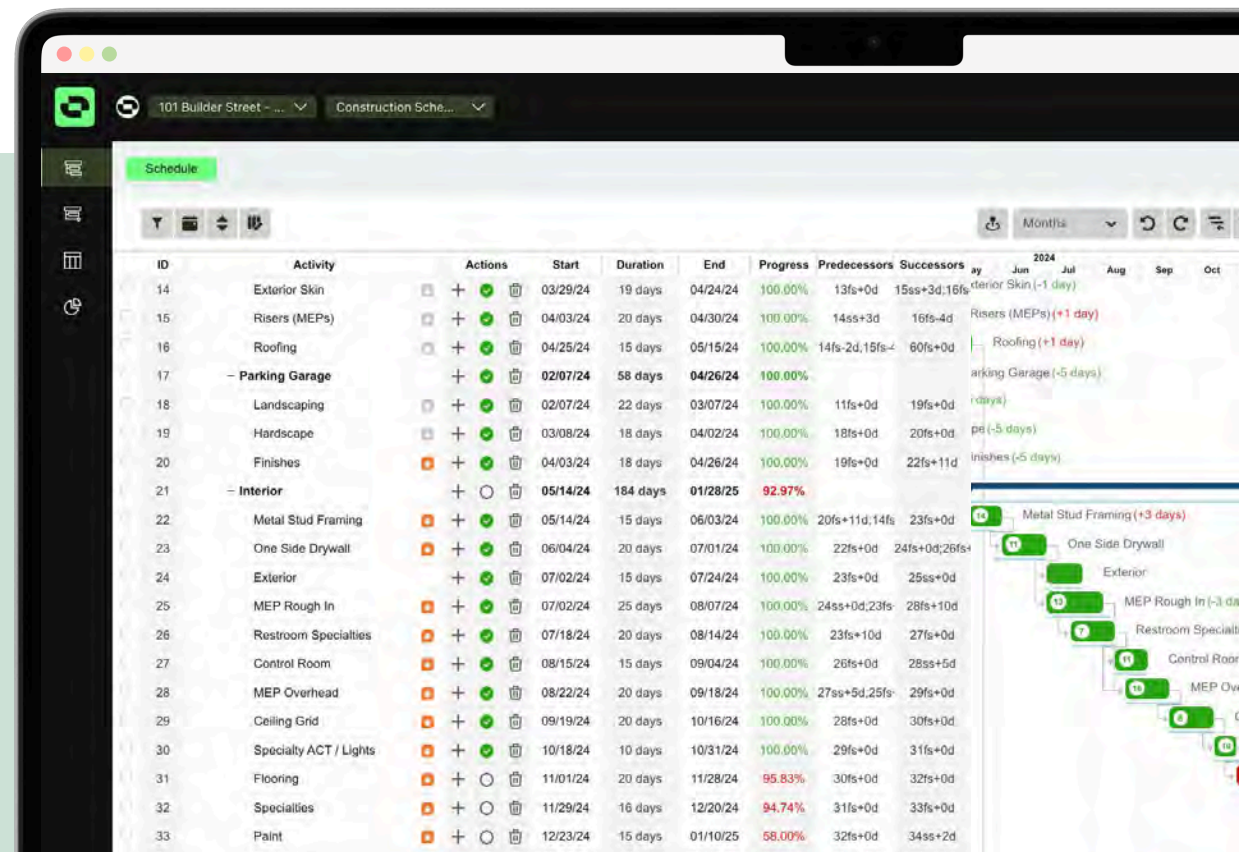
101 Builder Street - ... Construction Sche...

Schedule

Months

| ID | Activity | Actions | Start | Duration | End | Progress | Predecessors | Successors |
|---|---|---|---|---|---|---|---|---|
| 14 | Exterior Skin | | 03/29/24 | 19 days | 04/24/24 | 100.00% | 13fs+0d | 15ss+3d;16fs |
| 15 | Risers (MEPs) | | 04/03/24 | 20 days | 04/30/24 | 100.00% | 14ss+3d | 16fs-4d |
| 16 | Roofing | | 04/25/24 | 15 days | 05/15/24 | 100.00% | 14fs-2d;15fs- | 60fs+0d |
| 17 | – Parking Garage | | 02/07/24 | 58 days | 04/26/24 | 100.00% | | |
| 18 | Landscaping | | 02/07/24 | 22 days | 03/07/24 | 100.00% | 11fs+0d | 19fs+0d |
| 19 | Hardscape | | 03/08/24 | 18 days | 04/02/24 | 100.00% | 18fs+0d | 20fs+0d |
| 20 | Finishes | | 04/03/24 | 18 days | 04/26/24 | 100.00% | 19fs+0d | 22fs+11d |
| 21 | – Interior | | 05/14/24 | 184 days | 01/28/25 | 92.97% | | |
| 22 | Metal Stud Framing | | 05/14/24 | 15 days | 06/03/24 | 100.00% | 20fs+11d;14fs | 23fs+0d |
| 23 | One Side Drywall | | 06/04/24 | 20 days | 07/01/24 | 100.00% | 22fs+0d | 24fs+0d;26fs |
| 24 | Exterior | | 07/02/24 | 15 days | 07/24/24 | 100.00% | 23fs+0d | 25ss+0d |
| 25 | MEP Rough In | | 07/02/24 | 25 days | 08/07/24 | 100.00% | 24ss+0d;23fs | 28fs+10d |
| 26 | Restroom Specialties | | 07/18/24 | 20 days | 08/14/24 | 100.00% | 23fs+10d | 27fs+0d |
| 27 | Control Room | | 08/15/24 | 15 days | 09/04/24 | 100.00% | 26fs+0d | 28ss+5d |
| 28 | MEP Overhead | | 08/22/24 | 20 days | 09/18/24 | 100.00% | 27ss+5d,25fs | 29fs+0d |
| 29 | Ceiling Grid | | 09/19/24 | 20 days | 10/16/24 | 100.00% | 28fs+0d | 30fs+0d |
| 30 | Specialty ACT / Lights | | 10/18/24 | 10 days | 10/31/24 | 100.00% | 29fs+0d | 31fs+0d |
| 31 | Flooring | | 11/01/24 | 20 days | 11/28/24 | 95.83% | 30fs+0d | 32fs+0d |
| 32 | Specialties | | 11/29/24 | 16 days | 12/20/24 | 94.74% | 31fs+0d | 33fs+0d |
| 33 | Paint | | 12/23/24 | 15 days | 01/10/25 | 58.00% | 32fs+0d | 34ss+2d |

2024
ay Jun Jul Aug Sep Oct
xterior Skin (-1 day)
Risers (MEPs) (+1 day)
Roofing (+1 day)
arking Garage (-5 days)
days)
pe (-5 days)
inishes (-5 days)
14 Metal Stud Framing (+3 days)
11 One Side Drywall
Exterior
13 MEP Rough In (-3 da
7 Restroom Specialt
11 Control Roon
16 MEP Ov
8
19